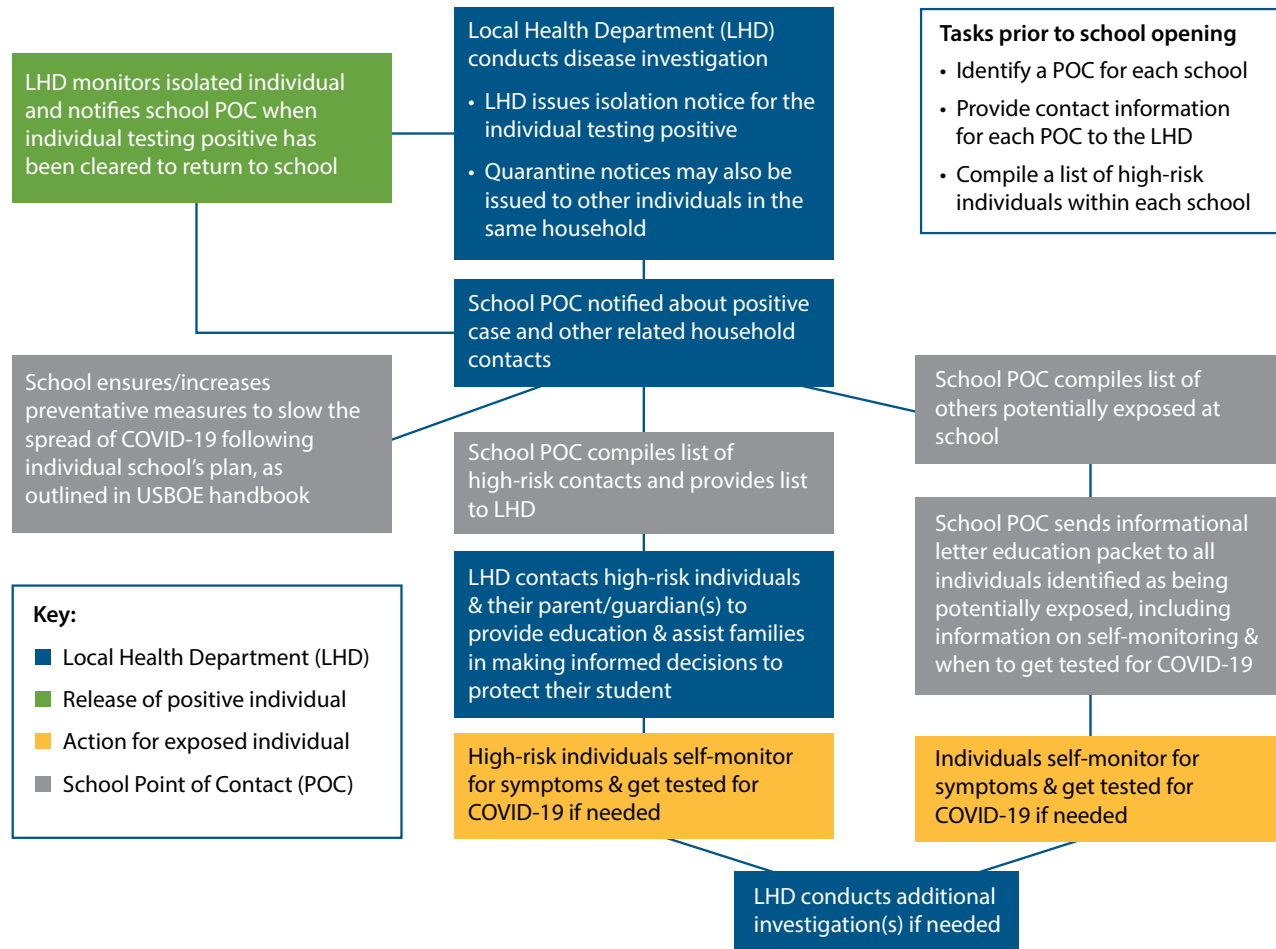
Local Health Department (LHD) conducts disease investigation

• LHD issues isolation notice for the individual testing positive

• Quarantine notices may also be issued to other individuals in the same household

Tasks prior to school opening

• Identify a POC for each school

• Provide contact information for each POC to the LHD

• Compile a list of high-risk individuals within each school

LHD monitors isolated individual and notifies school POC when individual testing positive has been cleared to return to school

School POC notified about positive case and other related household contacts

School ensures/increases preventative measures to slow the spread of COVID-19 following individual school's plan, as outlined in USBOE handbook

School POC compiles list of others potentially exposed at school

School POC compiles list of high-risk contacts and provides list to LHD

School POC sends informational letter education packet to all individuals identified as being potentially exposed, including information on self-monitoring & when to get tested for COVID-19

LHD contacts high-risk individuals & their parent/guardian(s) to provide education & assist families in making informed decisions to protect their student

Key:

Local Health Department (LHD)

Release of positive individual

Action for exposed individual

School Point of Contact (POC)

High-risk individuals self-monitor for symptoms & get tested for COVID-19 if needed

Individuals self-monitor for symptoms & get tested for COVID-19 if needed

LHD conducts additional investigation(s) if needed